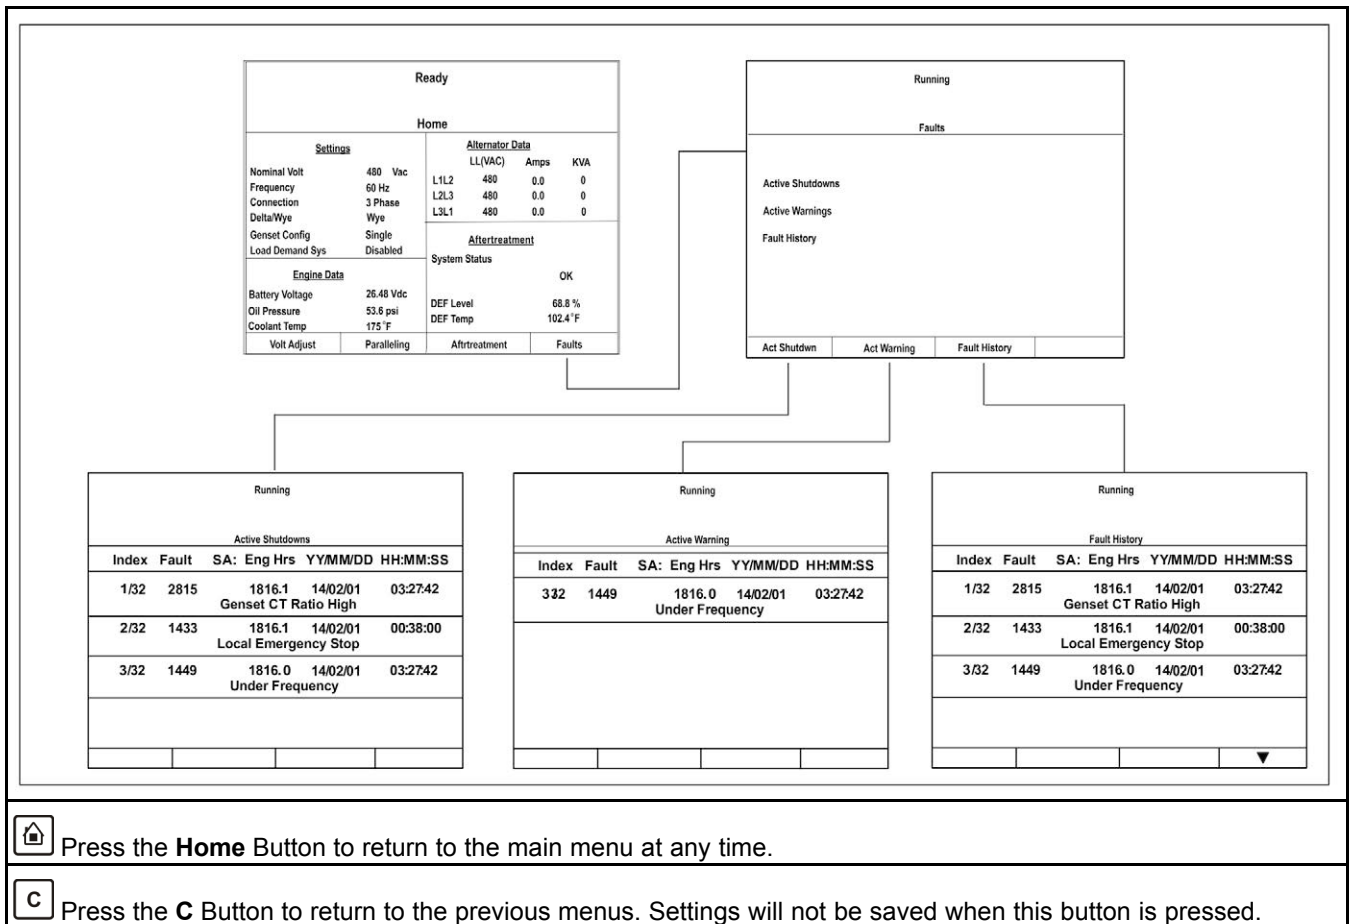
Ready

Home

Settings

| | |
|---|---|
| Nominal Volt | 480 Vac |
| Frequency | 60 Hz |
| Connection | 3 Phase |
| Delta/Wye | Wye |
| Genset Config | Single |
| Load Demand Sys | Disabled |

Engine Data

| | |
|---|---|
| Battery Voltage | 26.48 Vdc |
| Oil Pressure | 53.6 psi |
| Coolant Temp | 175˚F |

Alternator Data

| | LL(VAC) | Amps | KVA |
|---|---|---|---|
| L1L2 | 480 | 0.0 | 0 |
| L2L3 | 480 | 0.0 | 0 |
| L3L1 | 480 | 0.0 | 0 |

Aftertreatment

System Status

OK

DEF Level 68.8 %
DEF Temp 102.4˚F

Volt Adjust | Paralleling | Aftrtreatment | Faults

Running

Faults

Active Shutdowns

Active Warnings

Fault History

Act Shutdwn | Act Warning | Fault History

Running

Active Shutdowns

| Index | Fault | SA: Eng Hrs | YY/MM/DD | HH:MM:SS |
|---|---|---|---|---|
| 1/32 | 2815 | 1816.1 Genset CT Ratio High | 14/02/01 | 03:27:42 |
| 2/32 | 1433 | 1816.1 Local Emergency Stop | 14/02/01 | 00:38:00 |
| 3/32 | 1449 | 1816.0 Under Frequency | 14/02/01 | 03:27:42 |

Running

Active Warning

| Index | Fault | SA: Eng Hrs | YY/MM/DD | HH:MM:SS |
|---|---|---|---|---|
| 3/32 | 1449 | 1816.0 Under Frequency | 14/02/01 | 03:27:42 |

Running

Fault History

| Index | Fault | SA: Eng Hrs | YY/MM/DD | HH:MM:SS |
|---|---|---|---|---|
| 1/32 | 2815 | 1816.1 Genset CT Ratio High | 14/02/01 | 03:27:42 |
| 2/32 | 1433 | 1816.1 Local Emergency Stop | 14/02/01 | 00:38:00 |
| 3/32 | 1449 | 1816.0 Under Frequency | 14/02/01 | 03:27:42 |

▼

Press the **Home** Button to return to the main menu at any time.

C Press the **C** Button to return to the previous menus. Settings will not be saved when this button is pressed.